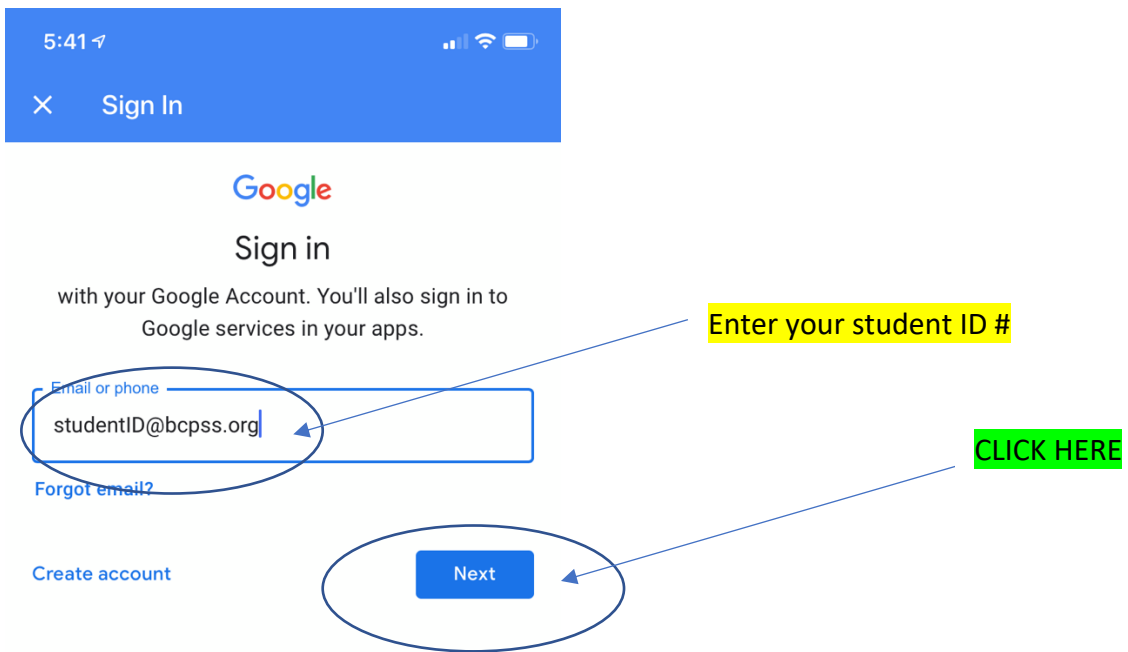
5:41

Sign In

Google

Sign in

with your Google Account. You'll also sign in to Google services in your apps.

Enter your student ID #

Email or phone

studentID@bcpss.org

CLICK HERE

Forgot email?

Create account

Next